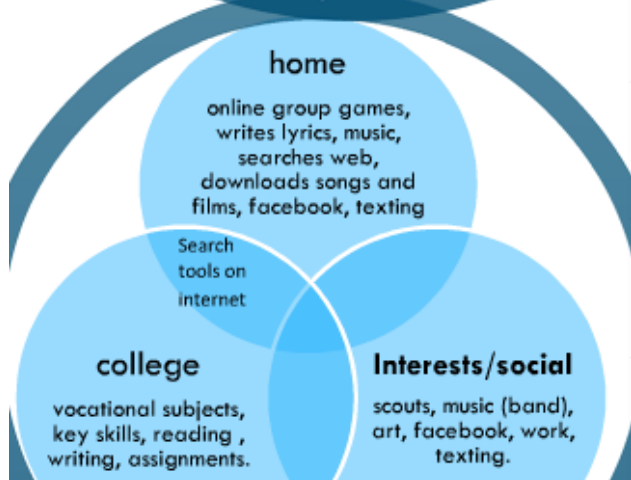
home

online group games, writes lyrics, music, searches web, downloads songs and films, facebook, texting

Search tools on internet

college

vocational subjects, key skills, reading , writing, assignments.

Interests/social

scouts, music (band), art, facebook, work, texting.